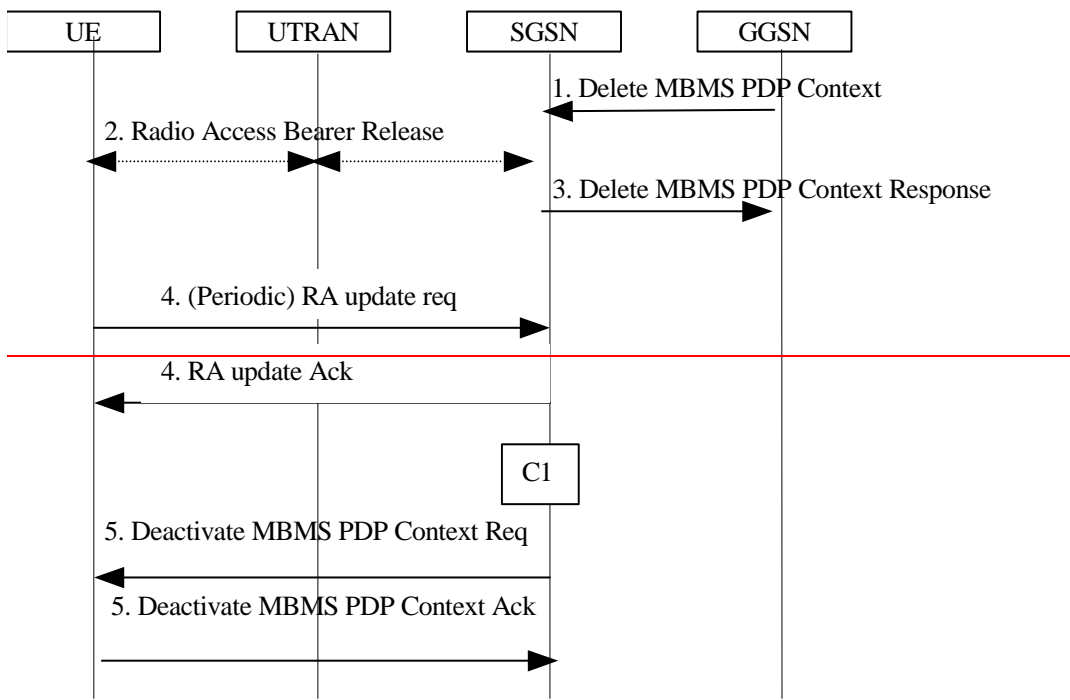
UE

UTRAN

SGSN

GGSN

1. Delete MBMS PDP Context

2. Radio Access Bearer Release

3. Delete MBMS PDP Context Response

4. (Periodic) RA update req

4. RA update Ack

C1

5. Deactivate MBMS PDP Context Req

5. Deactivate MBMS PDP Context Ack